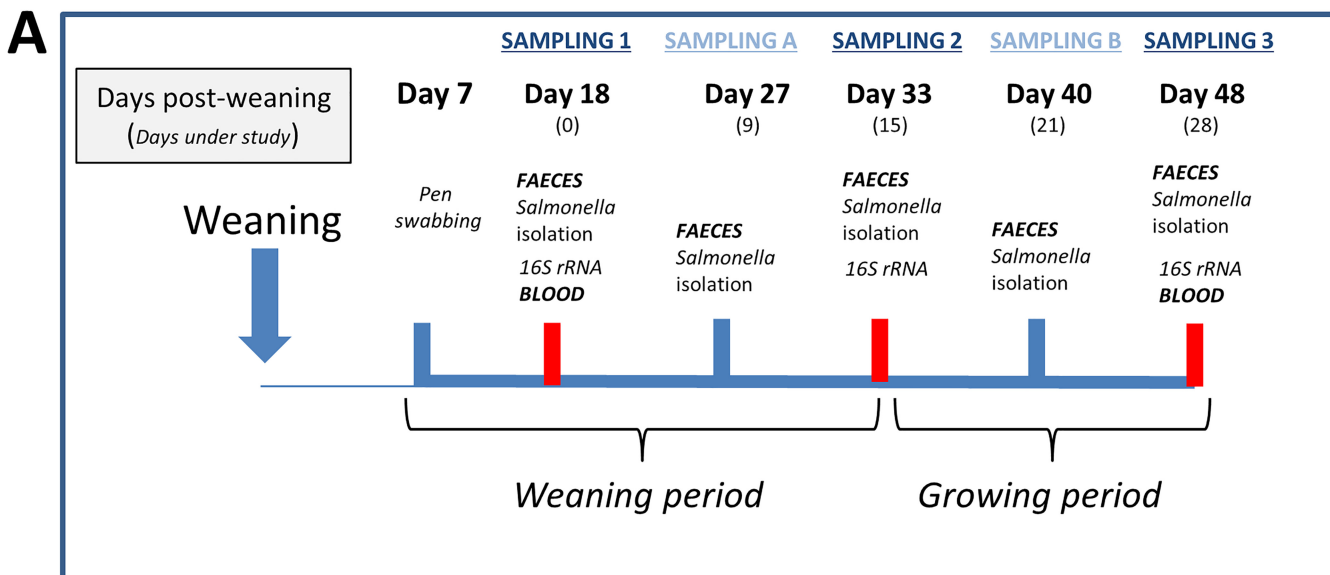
A

SAMPLING 1 SAMPLING A SAMPLING 2 SAMPLING B SAMPLING 3

Days post-weaning
(Days under study)

Day 7 Day 18 (0) Day 27 (9) Day 33 (15) Day 40 (21) Day 48 (28)

Weaning

Pen swabbing

FAECES
Salmonella isolation
16S rRNA
BLOOD

FAECES
Salmonella isolation

FAECES
Salmonella isolation
16S rRNA

FAECES
Salmonella isolation

FAECES
Salmonella isolation
16S rRNA
BLOOD

Weaning period

Growing period